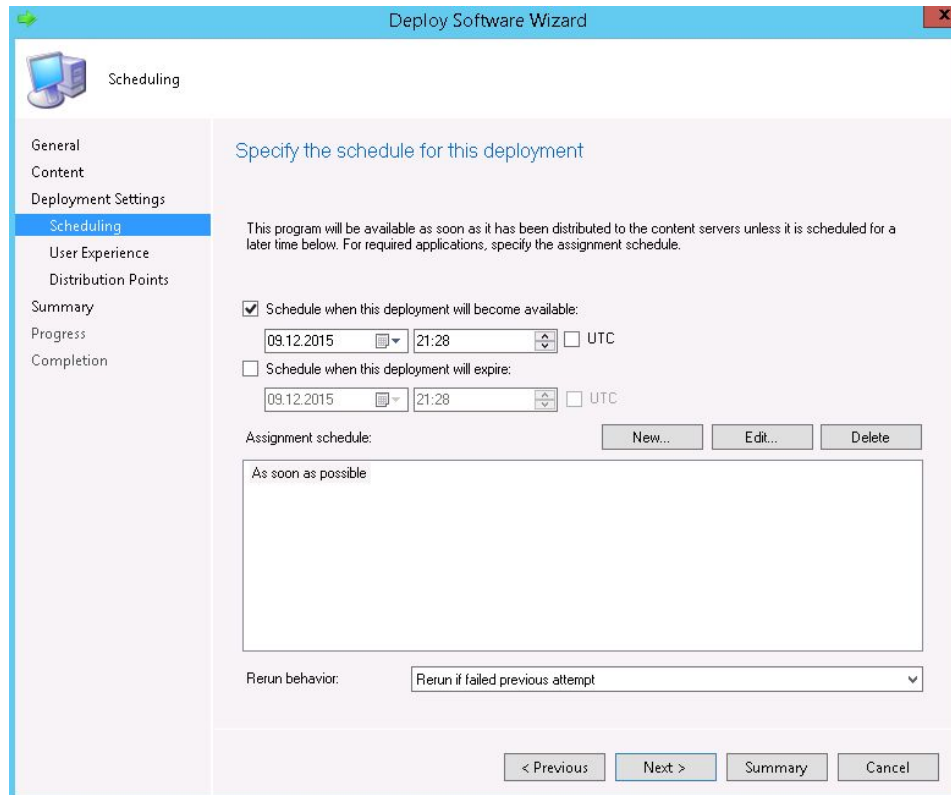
Deploy Software Wizard

Scheduling

General
Content
Deployment Settings
Scheduling
User Experience
Distribution Points
Summary
Progress
Completion

Specify the schedule for this deployment

This program will be available as soon as it has been distributed to the content servers unless it is scheduled for a later time below. For required applications, specify the assignment schedule.

Schedule when this deployment will become available:
09.12.2015 21:28 UTC
Schedule when this deployment will expire:
09.12.2015 21:28 UTC

Assignment schedule:
New...
Edit...
Delete

As soon as possible

Rerun behavior:
Rerun if failed previous attempt

< Previous
Next >
Summary
Cancel